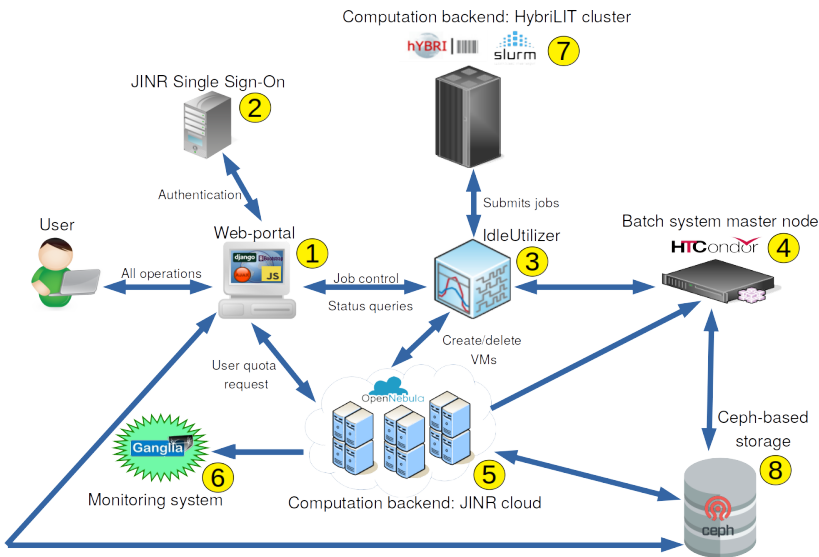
Computation backend: HybriLIT cluster

hYBRI | slurm 7

JINR Single Sign-On 2

Authentication

User

All operations

Web-portal 1

django JS

Job control

Status queries

Submits jobs

IdleUtilizer 3

Batch system master node

HTCondor 4

Create/delete VMs

User quota request

OpenNebula

Ceph-based storage

8

Ganglia

6

Monitoring system

5

Computation backend: JINR cloud

ceph